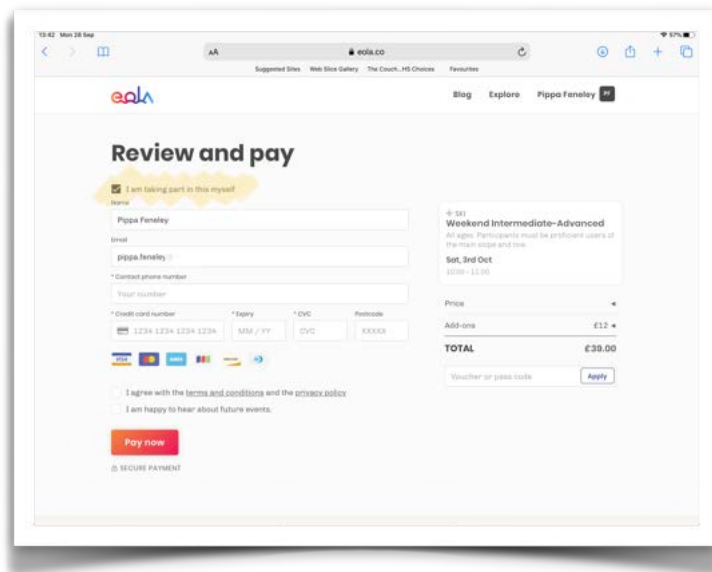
13:42 Mon 28 Sep

AA

eola.co

Suggested Sites Web Slice Gallery The Couch...HS Choices Favourites

eola

Blog Explore Pippa Feneley PF

Review and pay

I am taking part in this myself

Name

Pippa Feneley

Email

pippa.feneley

* Contact phone number

Your number

* Credit card number

1234 1234 1234 1234

* Expiry

MM / YY

* CVC

CVC

Postcode

XXXXX

I agree with the terms and conditions and the privacy policy

I am happy to hear about future events.

Pay now

SECURE PAYMENT

SKI

Weekend Intermediate-Advanced

All ages. Participants must be proficient users of the main slope and tow.

Sat, 3rd Oct

10:00 - 11:00

Price

Add-ons £12

TOTAL £39.00

Voucher or pass code

Apply